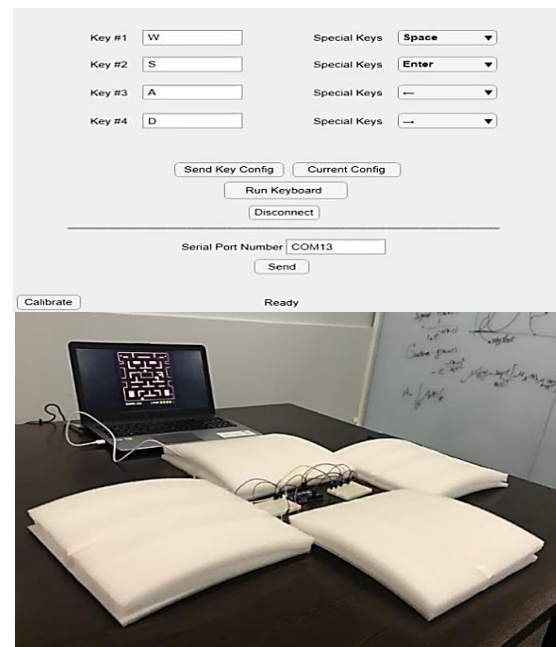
Key #1 W
Special Keys Space

Key #2 S
Special Keys Enter

Key #3 A
Special Keys ←

Key #4 D
Special Keys →

Send Key Config
Current Config

Run Keyboard

Disconnect

Serial Port Number COM13

Send

Calibrate
Ready